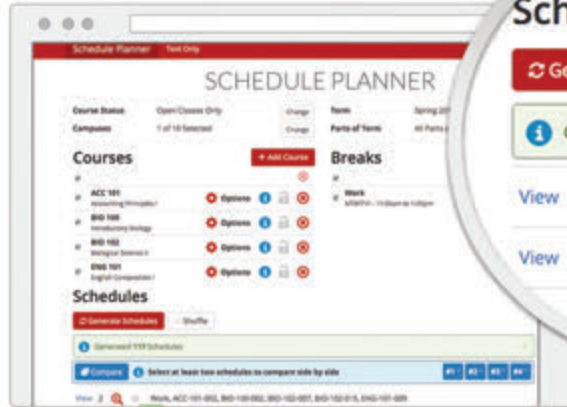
Schedule Planner Text Only

SCHEDULE PLANNER

Course Status Open Classes Only Change
Campuses 1 of 10 Selected Change
Term Spring 20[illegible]
Parts of Term All Parts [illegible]

Courses
+ Add Course

ACC 101
Accounting Principles I
Options

BIO 100
Introductory Biology
Options

BIO 102
Biological Science II
Options

ENG 101
English Composition I
Options

Breaks
Work
MTWTHF - 11:00am to 1:00pm

Schedules
Generate Schedules
Shuffle

Generated 119 Schedules

Compare
Select at least two schedules to compare side by side

View 2 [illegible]

Sch
Ge
View
View